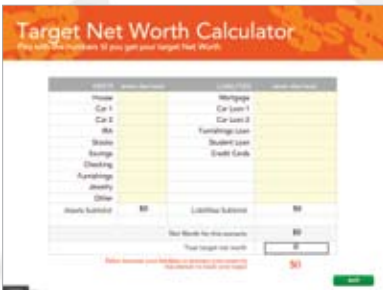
Target Net Worth Calculator
Play with the numbers til you get your target Net Worth

| ASSETS | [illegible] | LIABILITIES | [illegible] |
|---|---|---|---|
| House | | Mortgage | |
| Car 1 | | Car Loan 1 | |
| Car 2 | | Car Loan 2 | |
| IRA | | Furnishings Loan | |
| Stocks | | Student Loan | |
| Savings | | Credit Cards | |
| Checking | | | |
| Furnishings | | | |
| Jewelry | | | |
| Other | | | |
| Assets Subtotal | $0 | Liabilities Subtotal | $0 |

Net Worth for this scenario $0

Your target net worth 0

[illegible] $0

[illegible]